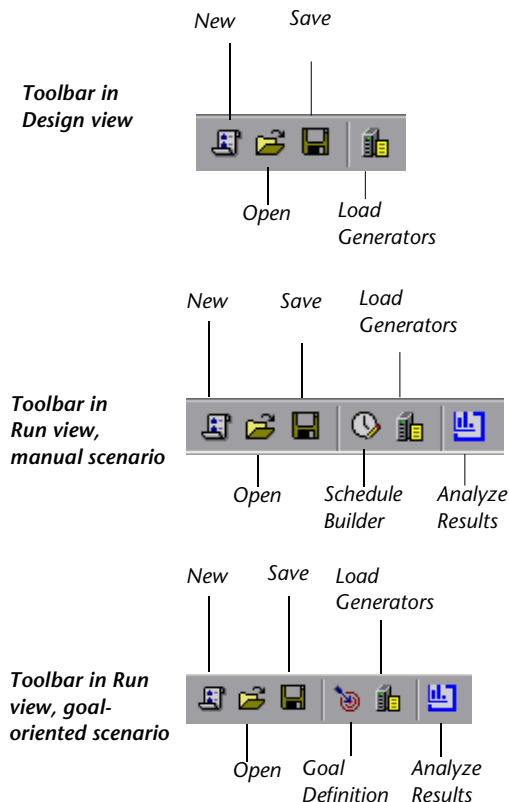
Toolbar in Design view

New
Save
Open
Load Generators

Toolbar in Run view, manual scenario

New
Save
Load Generators
Open
Schedule Builder
Analyze Results

Toolbar in Run view, goal-oriented scenario

New
Save
Load Generators
Open
Goal Definition
Analyze Results